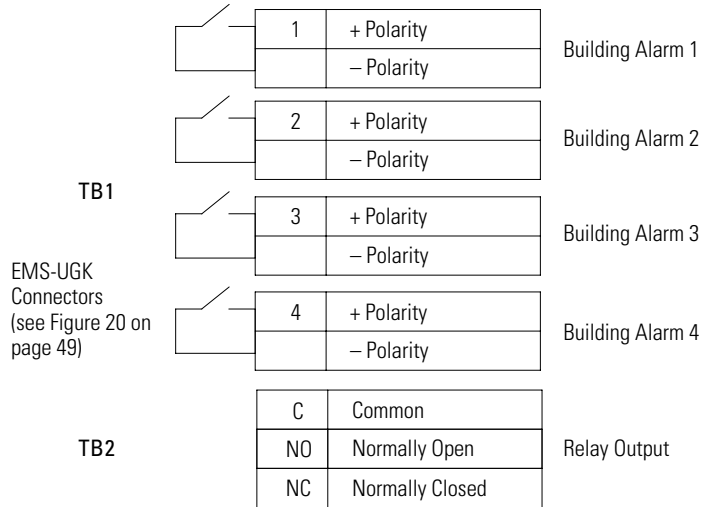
| 1 | + Polarity |
|---|---|
| | – Polarity |

Building Alarm 1

| 2 | + Polarity |
|---|---|
| | – Polarity |

Building Alarm 2

TB1

| 3 | + Polarity |
|---|---|
| | – Polarity |

Building Alarm 3

EMS-UGK Connectors (see Figure 20 on page 49)

| 4 | + Polarity |
|---|---|
| | – Polarity |

Building Alarm 4

TB2

| C | Common |
|---|---|
| NO | Normally Open |
| NC | Normally Closed |

Relay Output